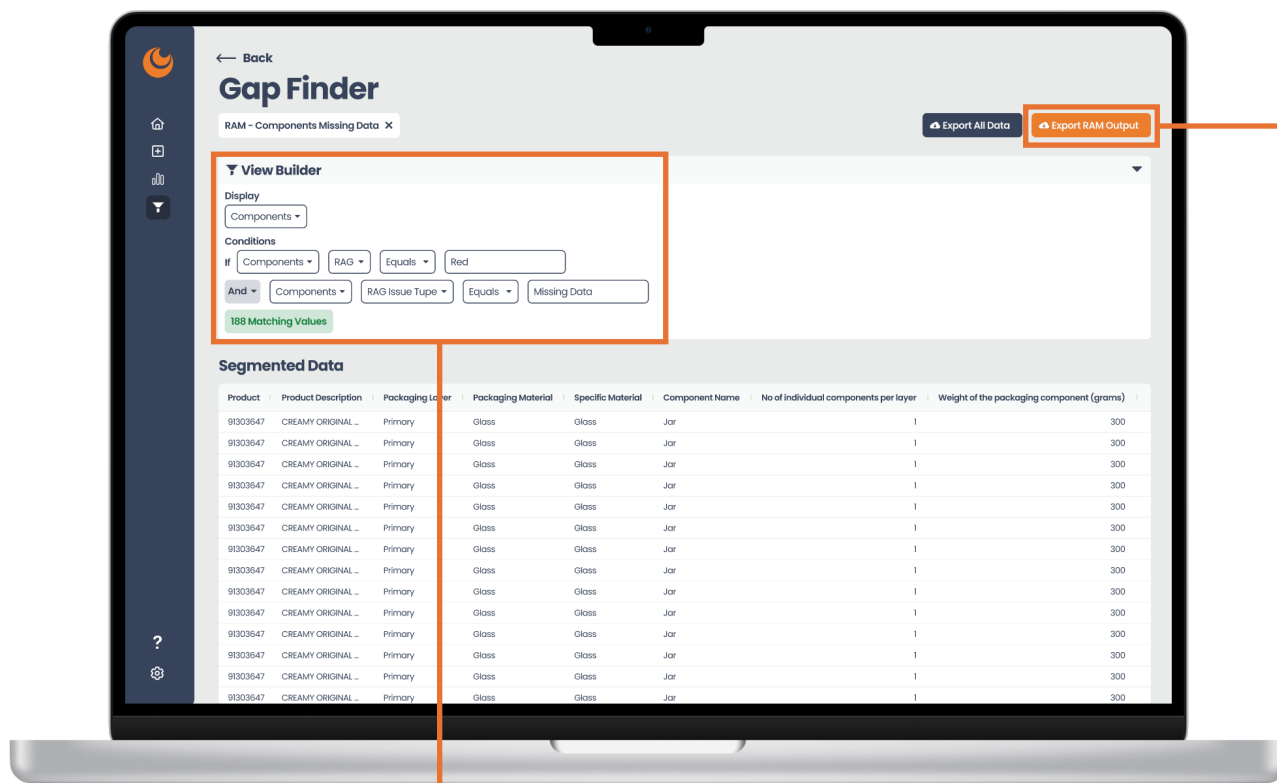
← Back

Gap Finder

RAM - Components Missing Data ✕

Export All Data

Export RAM Output

View Builder

Display

Components

Conditions

If Components RAG Equals Red

And Components RAG Issue Tupe Equals Missing Data

188 Matching Values

Segmented Data

| Product | Product Description | Packaging Layer | Packaging Material | Specific Material | Component Name | No of individual components per layer | Weight of the packaging component (grams) |
|---|---|---|---|---|---|---|---|
| 91303647 | CREAMY ORIGINAL ... | Primary | Glass | Glass | Jar | 1 | 300 |
| 91303647 | CREAMY ORIGINAL ... | Primary | Glass | Glass | Jar | 1 | 300 |
| 91303647 | CREAMY ORIGINAL ... | Primary | Glass | Glass | Jar | 1 | 300 |
| 91303647 | CREAMY ORIGINAL ... | Primary | Glass | Glass | Jar | 1 | 300 |
| 91303647 | CREAMY ORIGINAL ... | Primary | Glass | Glass | Jar | 1 | 300 |
| 91303647 | CREAMY ORIGINAL ... | Primary | Glass | Glass | Jar | 1 | 300 |
| 91303647 | CREAMY ORIGINAL ... | Primary | Glass | Glass | Jar | 1 | 300 |
| 91303647 | CREAMY ORIGINAL ... | Primary | Glass | Glass | Jar | 1 | 300 |
| 91303647 | CREAMY ORIGINAL ... | Primary | Glass | Glass | Jar | 1 | 300 |
| 91303647 | CREAMY ORIGINAL ... | Primary | Glass | Glass | Jar | 1 | 300 |
| 91303647 | CREAMY ORIGINAL ... | Primary | Glass | Glass | Jar | 1 | 300 |
| 91303647 | CREAMY ORIGINAL ... | Primary | Glass | Glass | Jar | 1 | 300 |
| 91303647 | CREAMY ORIGINAL ... | Primary | Glass | Glass | Jar | 1 | 300 |
| 91303647 | CREAMY ORIGINAL ... | Primary | Glass | Glass | Jar | 1 | 300 |

?